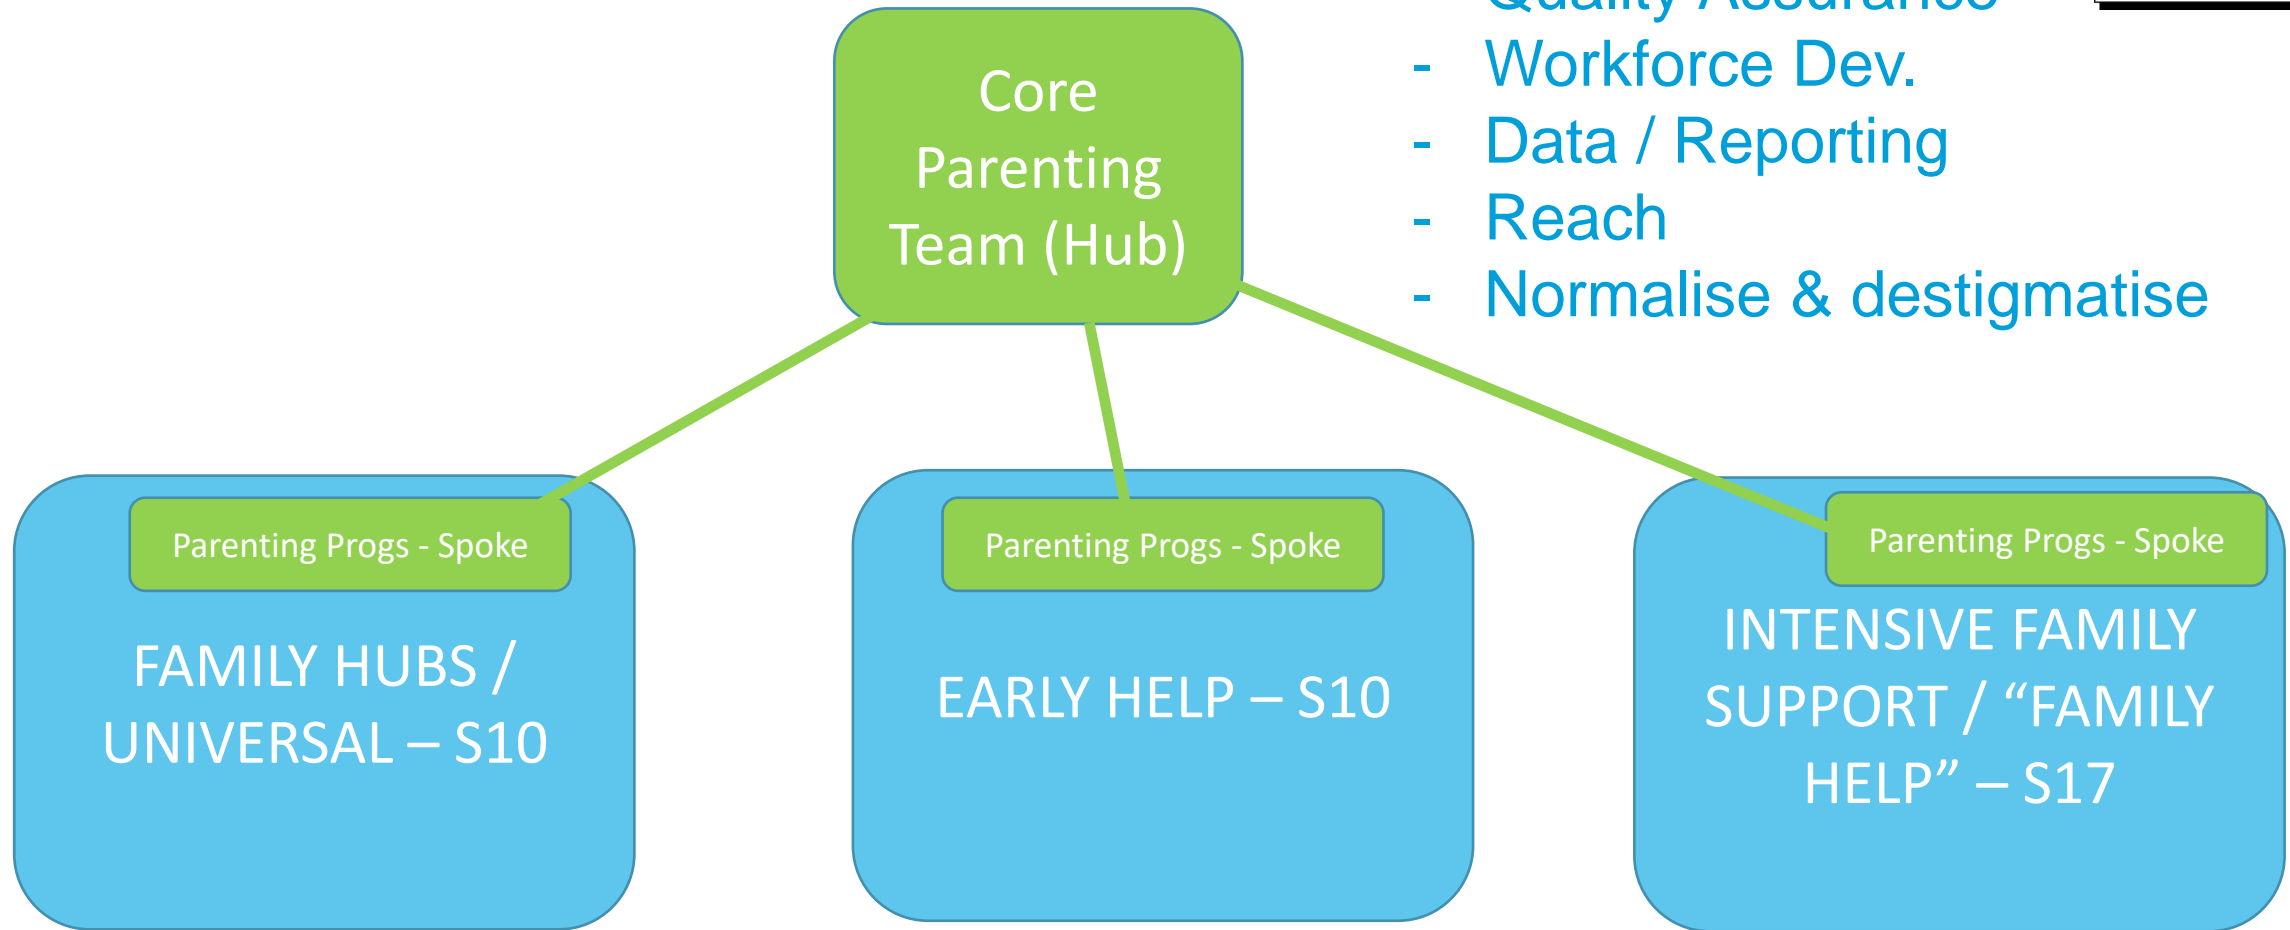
Core Parenting Team (Hub)

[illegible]
- Workforce Dev.
- Data / Reporting
- Reach
- Normalise & destigmatise

Parenting Progs - Spoke

FAMILY HUBS / UNIVERSAL – S10

Parenting Progs - Spoke

EARLY HELP – S10

Parenting Progs - Spoke

INTENSIVE FAMILY SUPPORT / “FAMILY HELP” – S17